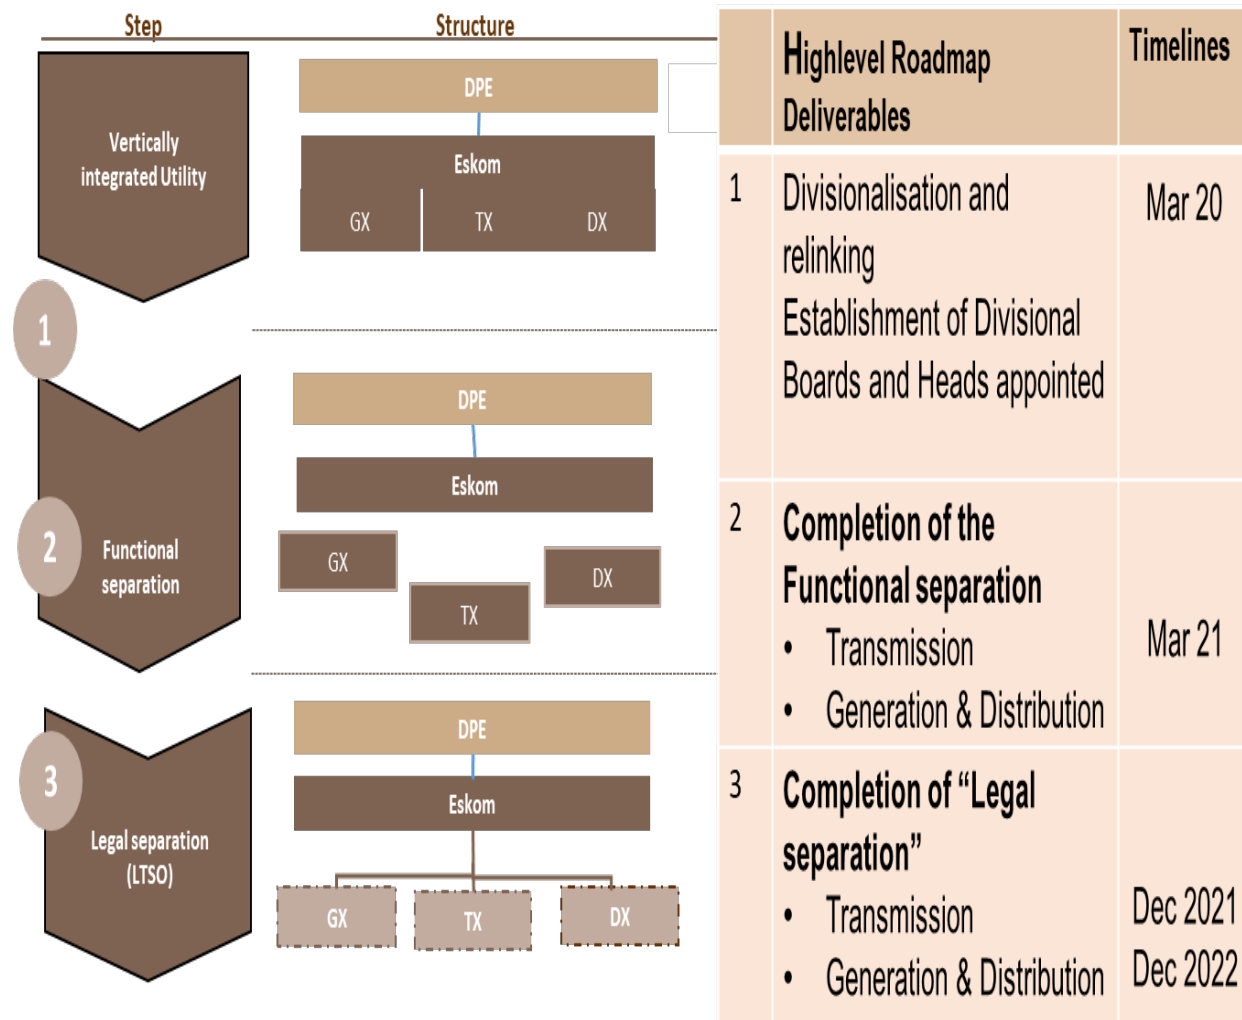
Step

Structure

Vertically integrated Utility

DPE

Eskom

GX TX DX

1

Functional separation

2

DPE

Eskom

GX TX DX

3

Legal separation (LTSO)

DPE

Eskom

GX TX DX

| | Highlevel Roadmap Deliverables | Timelines |
|---|---|---|
| 1 | Divisionalisation and relinking<br>Establishment of Divisional Boards and Heads appointed | Mar 20 |
| 2 | Completion of the Functional separation<br>• Transmission<br>• Generation & Distribution | Mar 21 |
| 3 | Completion of “Legal separation”<br>• Transmission<br>• Generation & Distribution | Dec 2021<br>Dec 2022 |